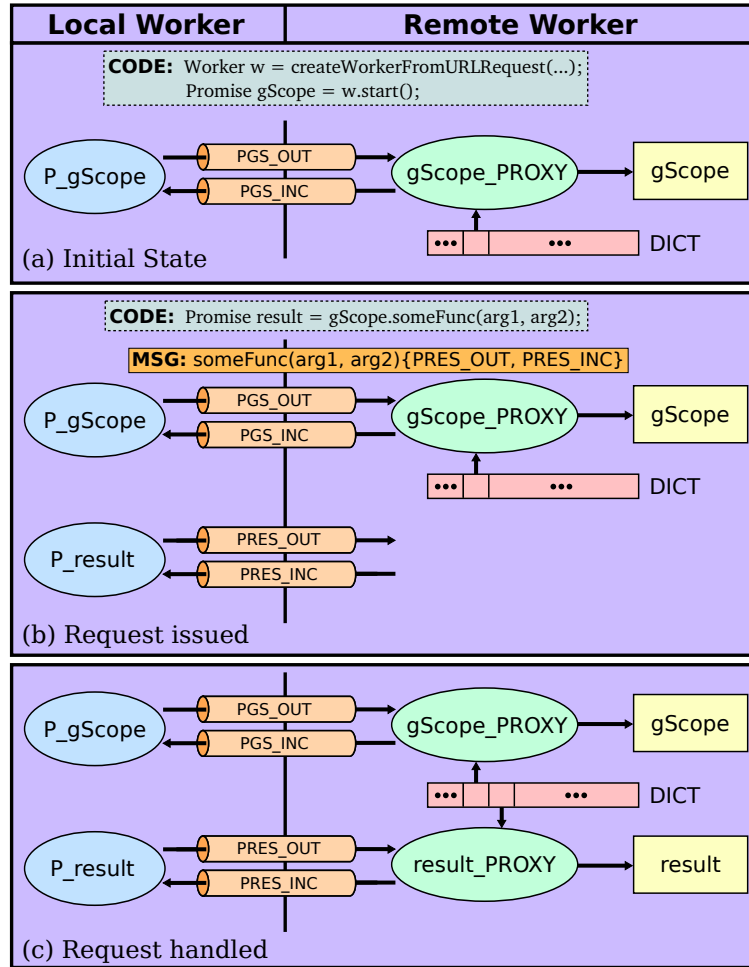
| Local Worker | Remote Worker |
|---|---|

CODE: Worker w = createWorkerFromURLRequest(...);
Promise gScope = w.start();

P_gScope
PGS_OUT
PGS_INC
gScope_PROXY
gScope
••• •••
DICT
(a) Initial State

CODE: Promise result = gScope.someFunc(arg1, arg2);

MSG: someFunc(arg1, arg2){PRES_OUT, PRES_INC}

P_gScope
PGS_OUT
PGS_INC
gScope_PROXY
gScope
••• •••
DICT
P_result
PRES_OUT
PRES_INC
(b) Request issued

P_gScope
PGS_OUT
PGS_INC
gScope_PROXY
gScope
••• •••
DICT
P_result
PRES_OUT
PRES_INC
result_PROXY
result
(c) Request handled